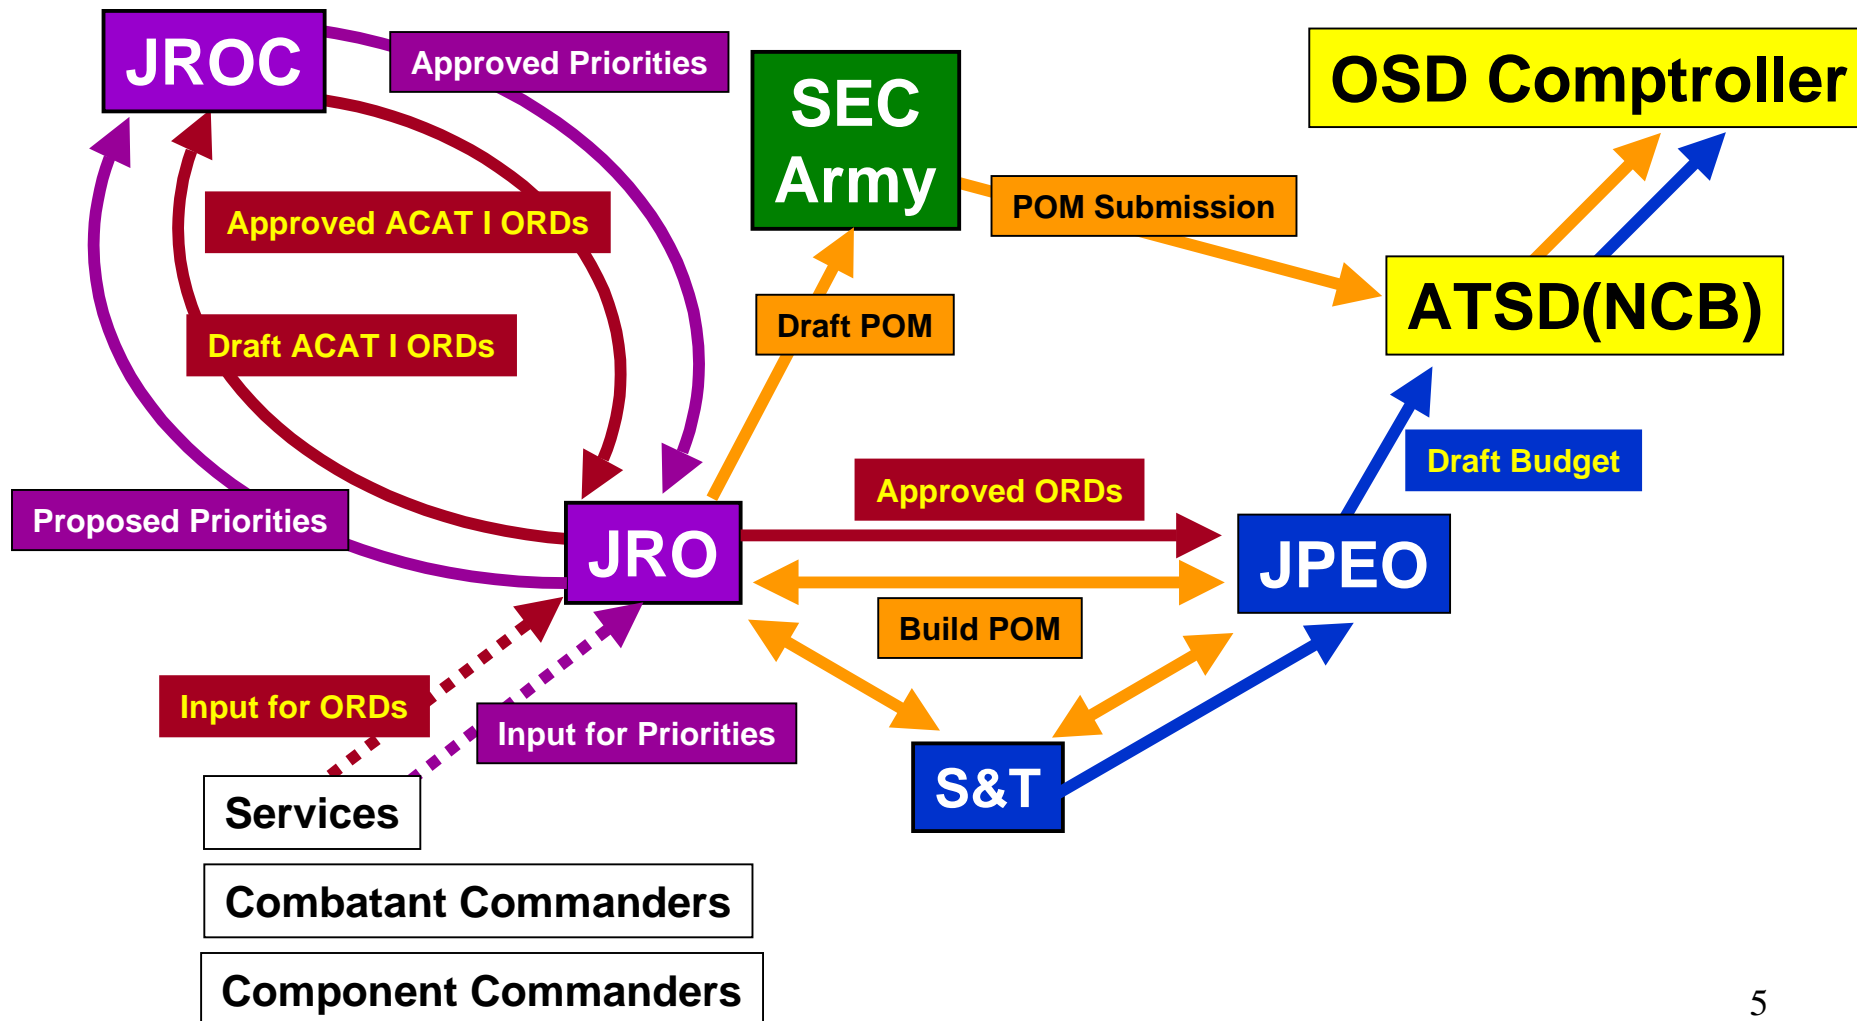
JROC

Approved Priorities

SEC Army

OSD Comptroller

Approved ACAT I ORDs

POM Submission

Draft POM

ATSD(NCB)

Draft ACAT I ORDs

Draft Budget

Approved ORDs

Proposed Priorities

JRO

JPEO

Build POM

Input for ORDs

Input for Priorities

S&T

Services

Combatant Commanders

Component Commanders

5